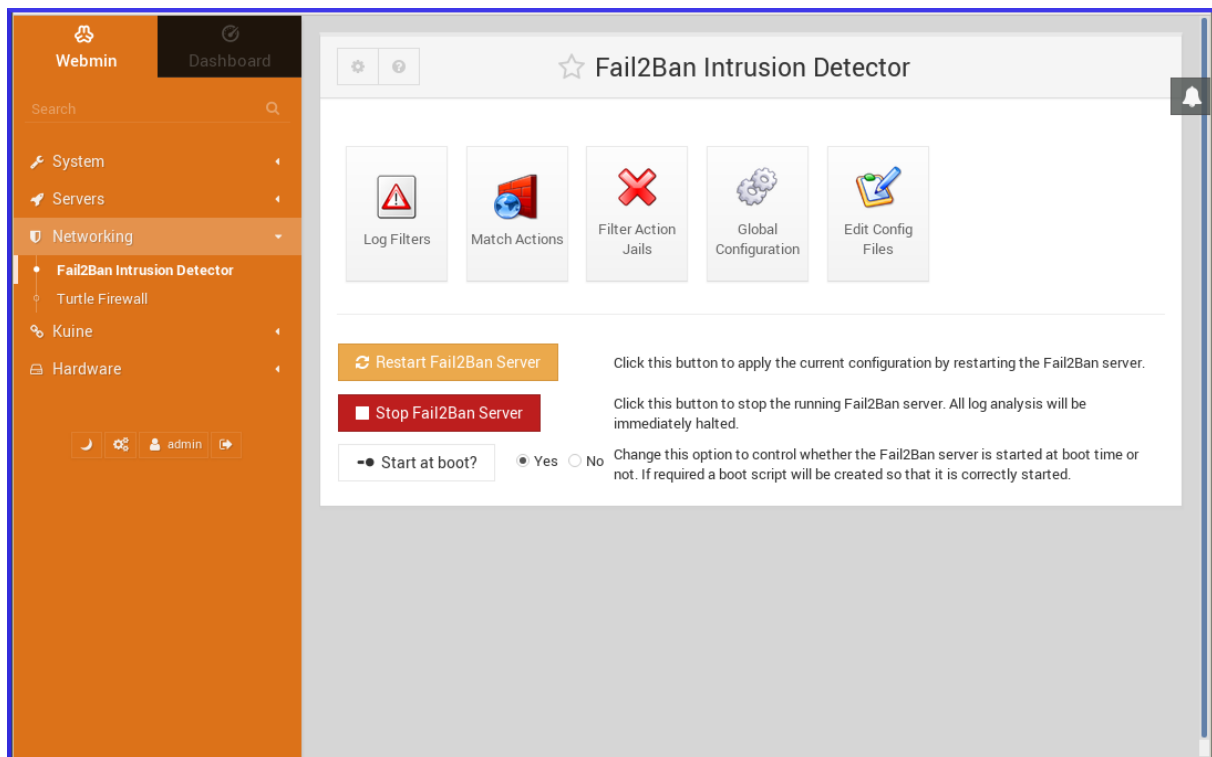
Webmin
Dashboard

Search

System
Servers
Networking
Fail2Ban Intrusion Detector
Turtle Firewall
Kuine
Hardware

admin

Fail2Ban Intrusion Detector

Log Filters
Match Actions
Filter Action Jails
Global Configuration
Edit Config Files

Restart Fail2Ban Server
Click this button to apply the current configuration by restarting the Fail2Ban server.

Stop Fail2Ban Server
Click this button to stop the running Fail2Ban server. All log analysis will be immediately halted.

Start at boot?
Yes No
Change this option to control whether the Fail2Ban server is started at boot time or not. If required a boot script will be created so that it is correctly started.